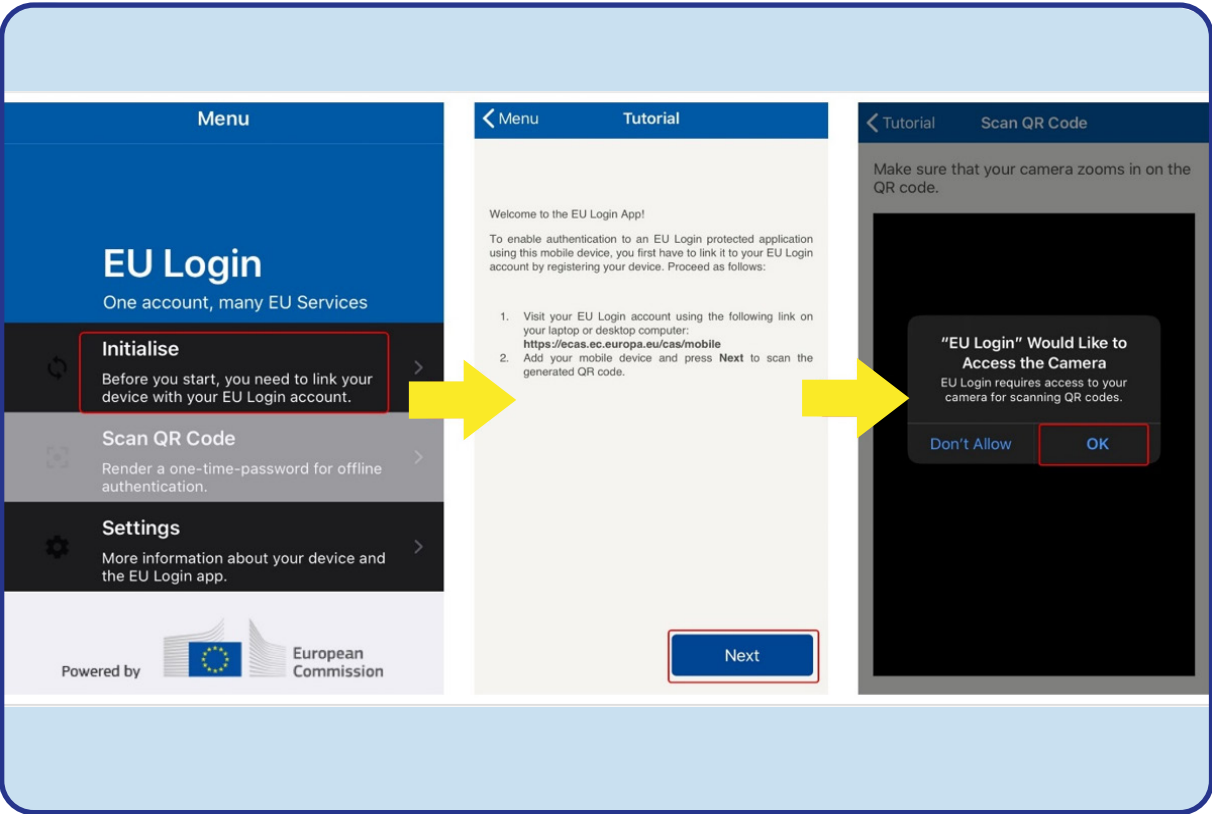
Menu

EU Login

One account, many EU Services

Initialise

Before you start, you need to link your device with your EU Login account.

Scan QR Code

Render a one-time-password for offline authentication.

Settings

More information about your device and the EU Login app.

Powered by European Commission

Menu Tutorial

Welcome to the EU Login App!

To enable authentication to an EU Login protected application using this mobile device, you first have to link it to your EU Login account by registering your device. Proceed as follows:

1. Visit your EU Login account using the following link on your laptop or desktop computer: https://ecas.ec.europa.eu/cas/mobile
2. Add your mobile device and press Next to scan the generated QR code.

Next

Tutorial Scan QR Code

Make sure that your camera zooms in on the QR code.

"EU Login" Would Like to Access the Camera

EU Login requires access to your camera for scanning QR codes.

Don't Allow OK